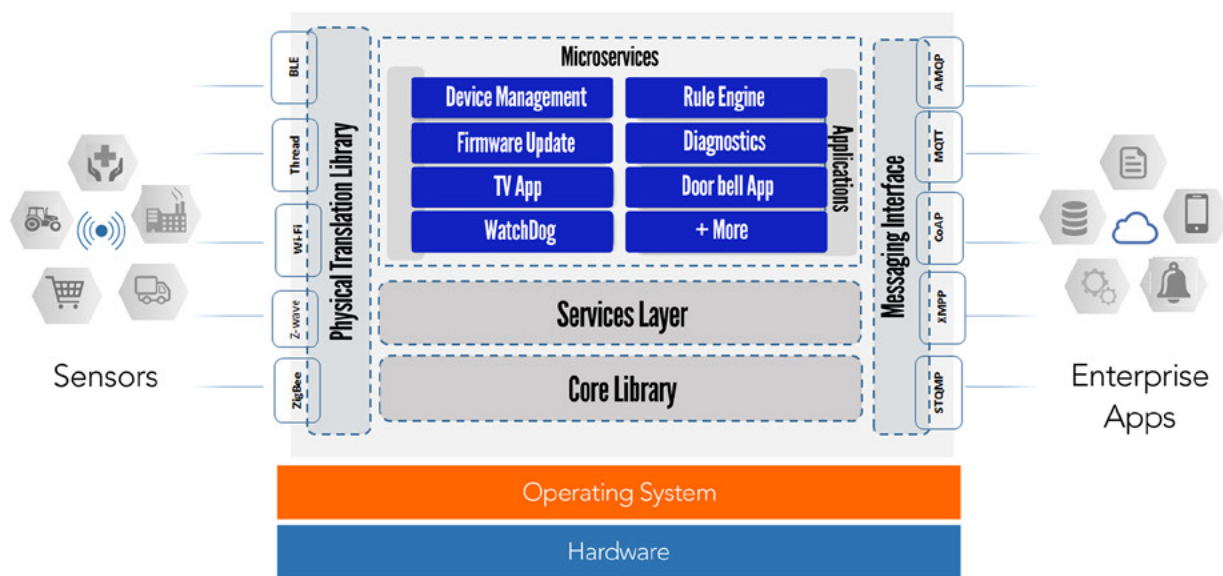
BLE
Thread
Wi-Fi
Z-wave
ZigBee

Physical Translation Library

Microservices

Device Management
Rule Engine
Firmware Update
Diagnostics
TV App
Door bell App
WatchDog
+ More

Applications

Services Layer

Core Library

Messaging Interface

AMQP
MQTT
CoAP
XMPP
STOMP

Sensors

Enterprise Apps

Operating System

Hardware